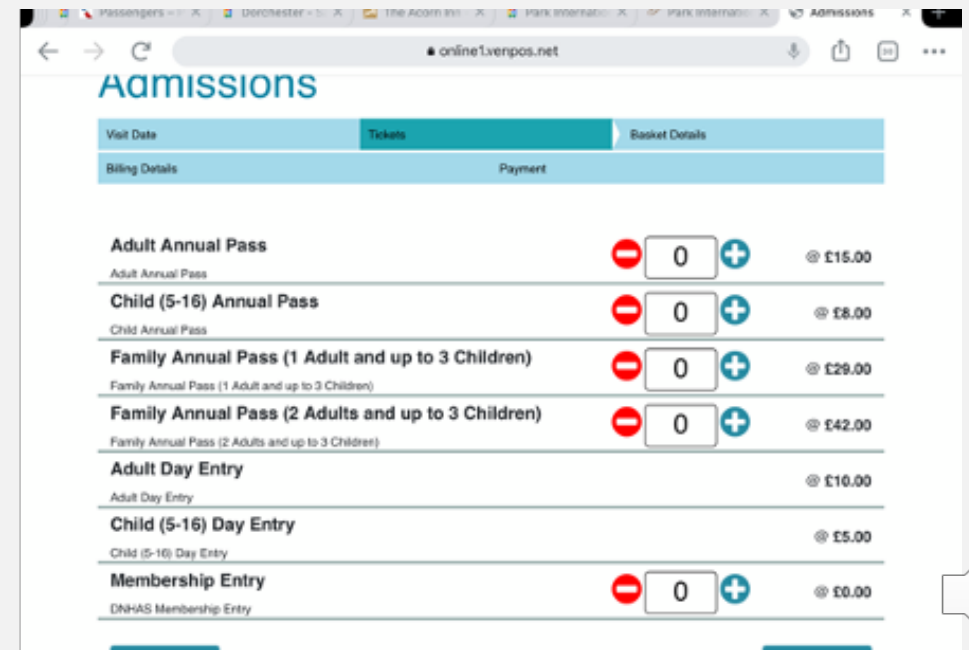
Passengers – X | Dorchester – X | The Acorn Inn X | Park Internatio X | Park Internatio X | Admissions X

online1.venpos.net

Admissions

| Visit Date | Tickets | Basket Details |
|---|---|---|
| Billing Details | Payment | |

Adult Annual Pass
Adult Annual Pass
0
@ £15.00

Child (5-16) Annual Pass
Child Annual Pass
0
@ £8.00

Family Annual Pass (1 Adult and up to 3 Children)
Family Annual Pass (1 Adult and up to 3 Children)
0
@ £29.00

Family Annual Pass (2 Adults and up to 3 Children)
Family Annual Pass (2 Adults and up to 3 Children)
0
@ £42.00

Adult Day Entry
Adult Day Entry
@ £10.00

Child (5-16) Day Entry
Child (5-16) Day Entry
@ £5.00

Membership Entry
DNHAS Membership Entry
0
@ £0.00